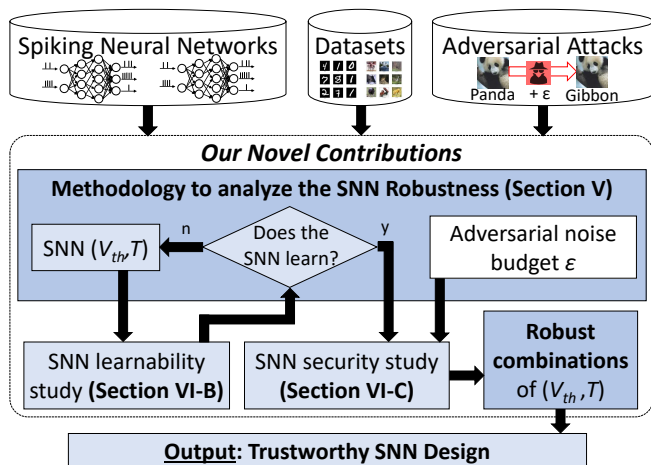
Spiking Neural Networks

Datasets

Adversarial Attacks

Panda

+ ε

Gibbon

Our Novel Contributions

Methodology to analyze the SNN Robustness (Section V)

SNN ($V_{th}$, $T$)

n

Does the SNN learn?

y

Adversarial noise budget $\varepsilon$

SNN learnability study (Section VI-B)

SNN security study (Section VI-C)

Robust combinations of ($V_{th}$, $T$)

Output: Trustworthy SNN Design